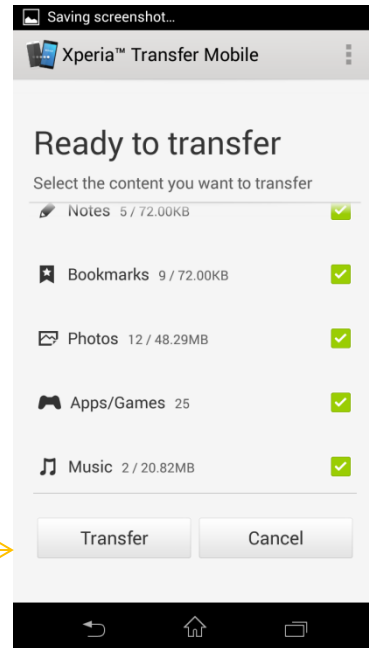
Saving screenshot...

Xperia™ Transfer Mobile

Ready to transfer

Select the content you want to transfer

Notes 5 / 72.00KB

Bookmarks 9 / 72.00KB

Photos 12 / 48.29MB

Apps/Games 25

Music 2 / 20.82MB

Transfer

Cancel